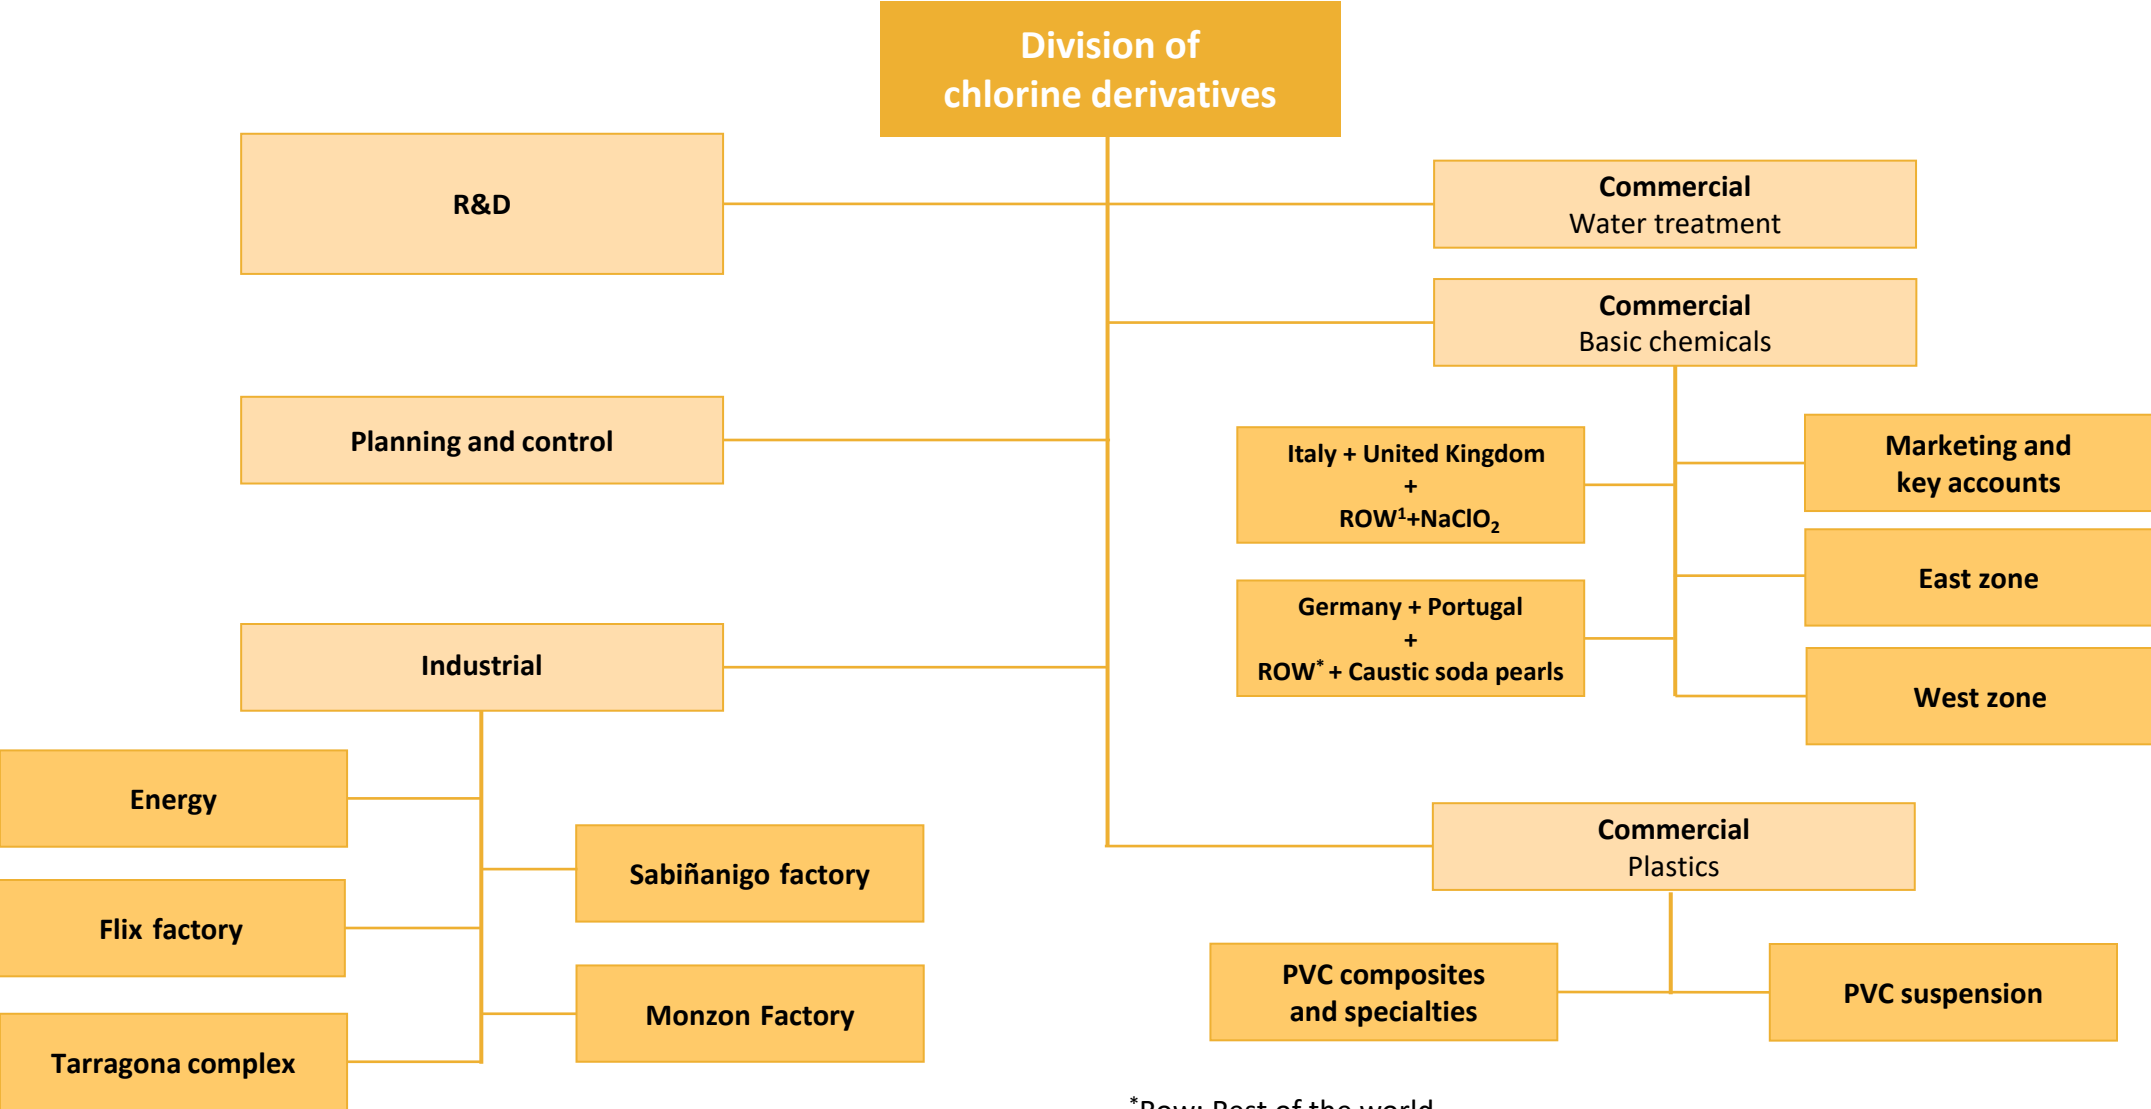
Division of chlorine derivatives

R&D

Planning and control

Industrial

Energy

Flix factory

Tarragona complex

Sabiñanigo factory

Monzon Factory

Commercial
Water treatment

Commercial
Basic chemicals

Italy + United Kingdom
+
ROW$^1$+NaClO$_2$

Germany + Portugal
+
ROW$^*$ + Caustic soda pearls

Marketing and key accounts

East zone

West zone

Commercial
Plastics

PVC composites and specialties

PVC suspension

$^*$Row: Rest of the world